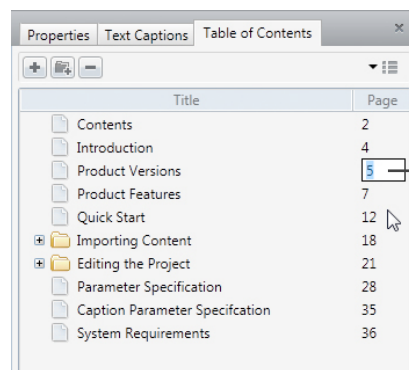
Properties | Text Captions | Table of Contents

| Title | Page |
|---|---|
| Contents | 2 |
| Introduction | 4 |
| Product Versions | 5 |
| Product Features | 7 |
| Quick Start | 12 |
| Importing Content | 18 |
| Editing the Project | 21 |
| Parameter Specification | 28 |
| Caption Parameter Specifcation | 35 |
| System Requirements | 36 |